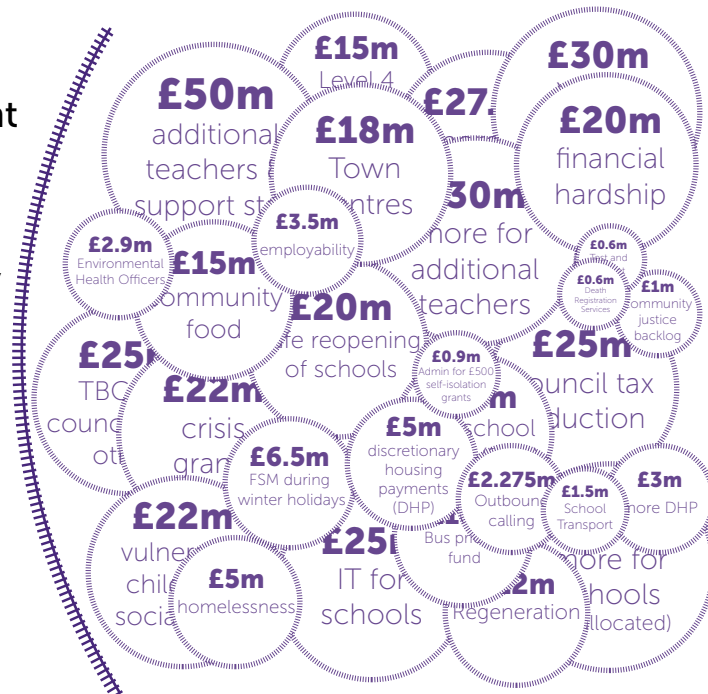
nt

£15m
Level 4

£50m
additional teachers & support st

£27.

£30m

£18m
Town centres

£20m
financial hardship

30m
more for additional teachers

£3.5m
employability

£2.9m
Environmental Health Officers

£15m
community food

£0.6m
Test and

£0.6m
Death Registration Services

£1m
community justice backlog

£20m
safe reopening of schools

£25m
TBC council ot

£25m
council tax reduction

£0.9m
Admin for £500 self-isolation grants

£22m
crisis grants

m
school

£6.5m
FSM during winter holidays

£5m
discretionary housing payments (DHP)

£2.275m
Outbound calling

£1.5m
School Transport

£3m
more DHP

£22m
vulner chil socia

£5m
homelessness

£25m
IT for schools

Bus pr fund

2m
Regeneration

more for schools allocated)